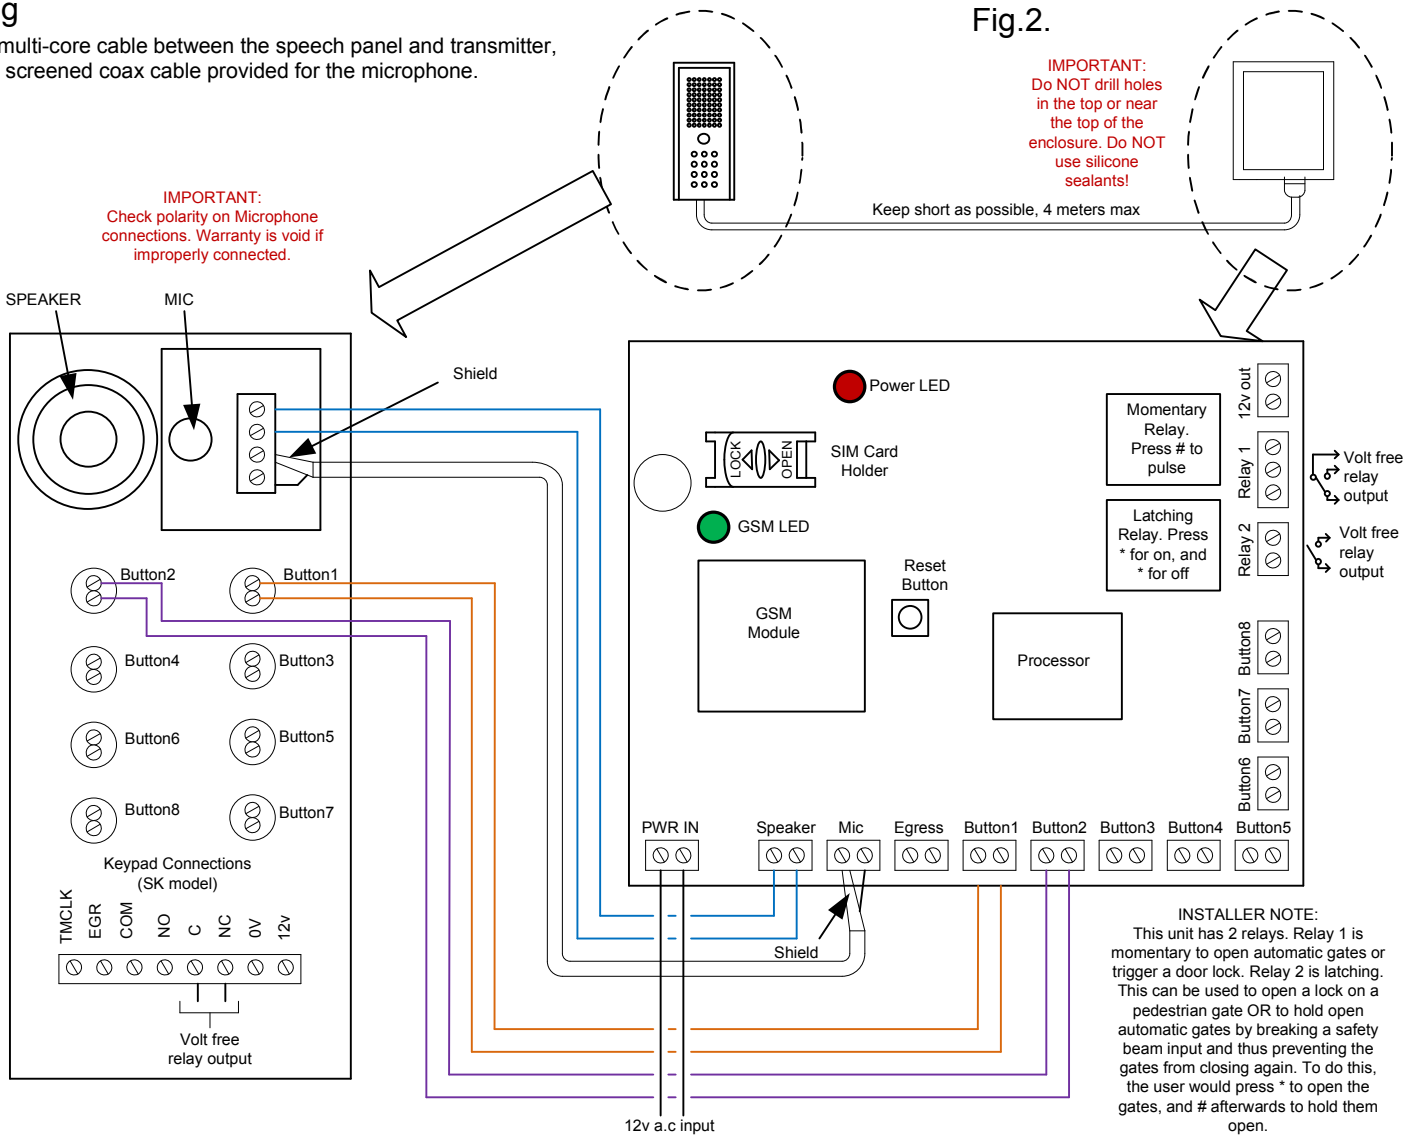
g
multi-core cable between the speech panel and transmitter, screened coax cable provided for the microphone.

Fig.2.

IMPORTANT: Do NOT drill holes in the top or near the top of the enclosure. Do NOT use silicone sealants!

Keep short as possible, 4 meters max

IMPORTANT: Check polarity on Microphone connections. Warranty is void if improperly connected.

SPEAKER
MIC
Shield

Power LED
LOCK
OPEN
SIM Card Holder
GSM LED
GSM Module
Reset Button
Processor
Momentary Relay. Press # to pulse
Latching Relay. Press * for on, and * for off
12v out
Relay 1
Relay 2
Volt free relay output
Volt free relay output
Button8
Button7
Button6

Button2
Button1
Button4
Button3
Button6
Button5
Button8
Button7
Keypad Connections (SK model)
TMCLK
EGR
COM
NO
C
NC
0V
12v
Volt free relay output

PWR IN
Speaker
Mic
Egress
Button1
Button2
Button3
Button4
Button5
Shield
12v a.c input

INSTALLER NOTE: This unit has 2 relays. Relay 1 is momentary to open automatic gates or trigger a door lock. Relay 2 is latching. This can be used to open a lock on a pedestrian gate OR to hold open automatic gates by breaking a safety beam input and thus preventing the gates from closing again. To do this, the user would press * to open the gates, and # afterwards to hold them open.